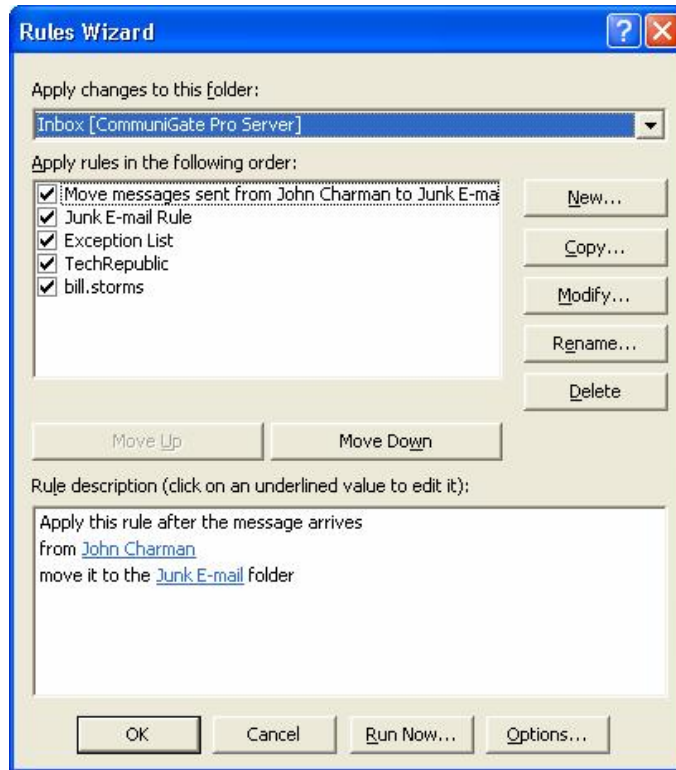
Rules Wizard

Apply changes to this folder:

Inbox [CommuniGate Pro Server]

Apply rules in the following order:

Move messages sent from John Charman to Junk E-ma
Junk E-mail Rule
Exception List
TechRepublic
bill.storms

New...
Copy...
Modify...
Rename...
Delete

Move Up
Move Down

Rule description (click on an underlined value to edit it):

Apply this rule after the message arrives
from John Charman
move it to the Junk E-mail folder

OK
Cancel
Run Now...
Options...